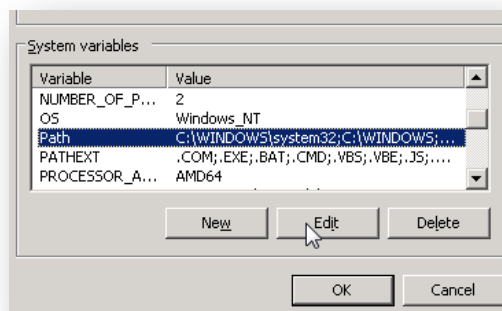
System variables

| Variable | Value |
|---|---|
| NUMBER_OF_P... | 2 |
| OS | Windows_NT |
| Path | C:\WINDOWS\system32;C:\WINDOWS;... |
| PATHEXT | .COM;.EXE;.BAT;.CMD;.VBS;.VBE;.JS;.... |
| PROCESSOR_A... | AMD64 |

New
Edit
Delete

OK
Cancel